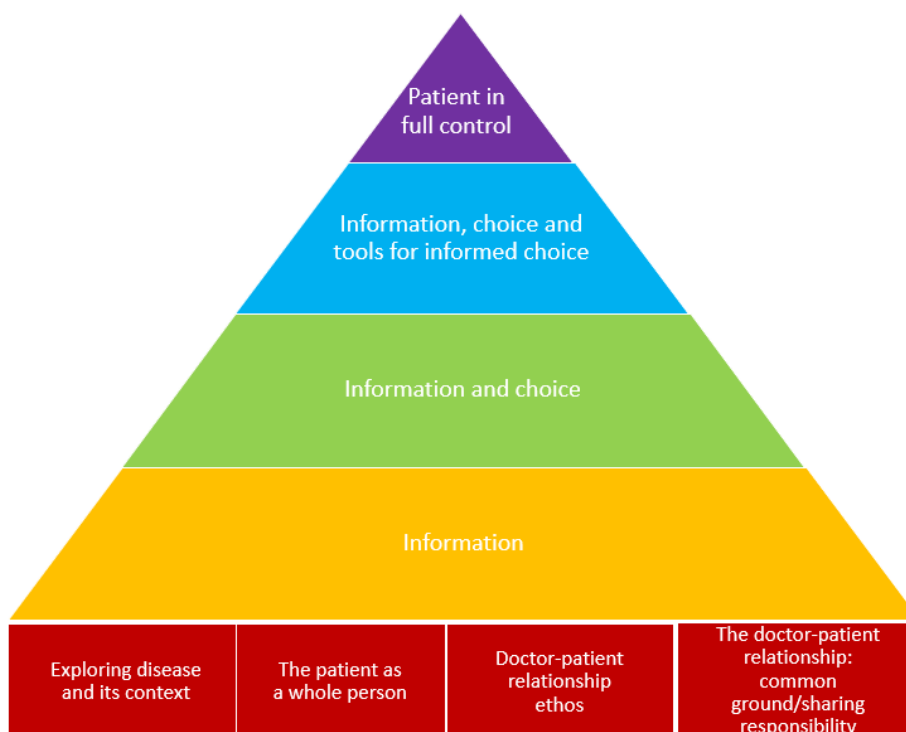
Patient in full control

Information, choice and tools for informed choice

Information and choice

Information

Exploring disease and its context

The patient as a whole person

Doctor-patient relationship ethos

The doctor-patient relationship: common ground/sharing responsibility